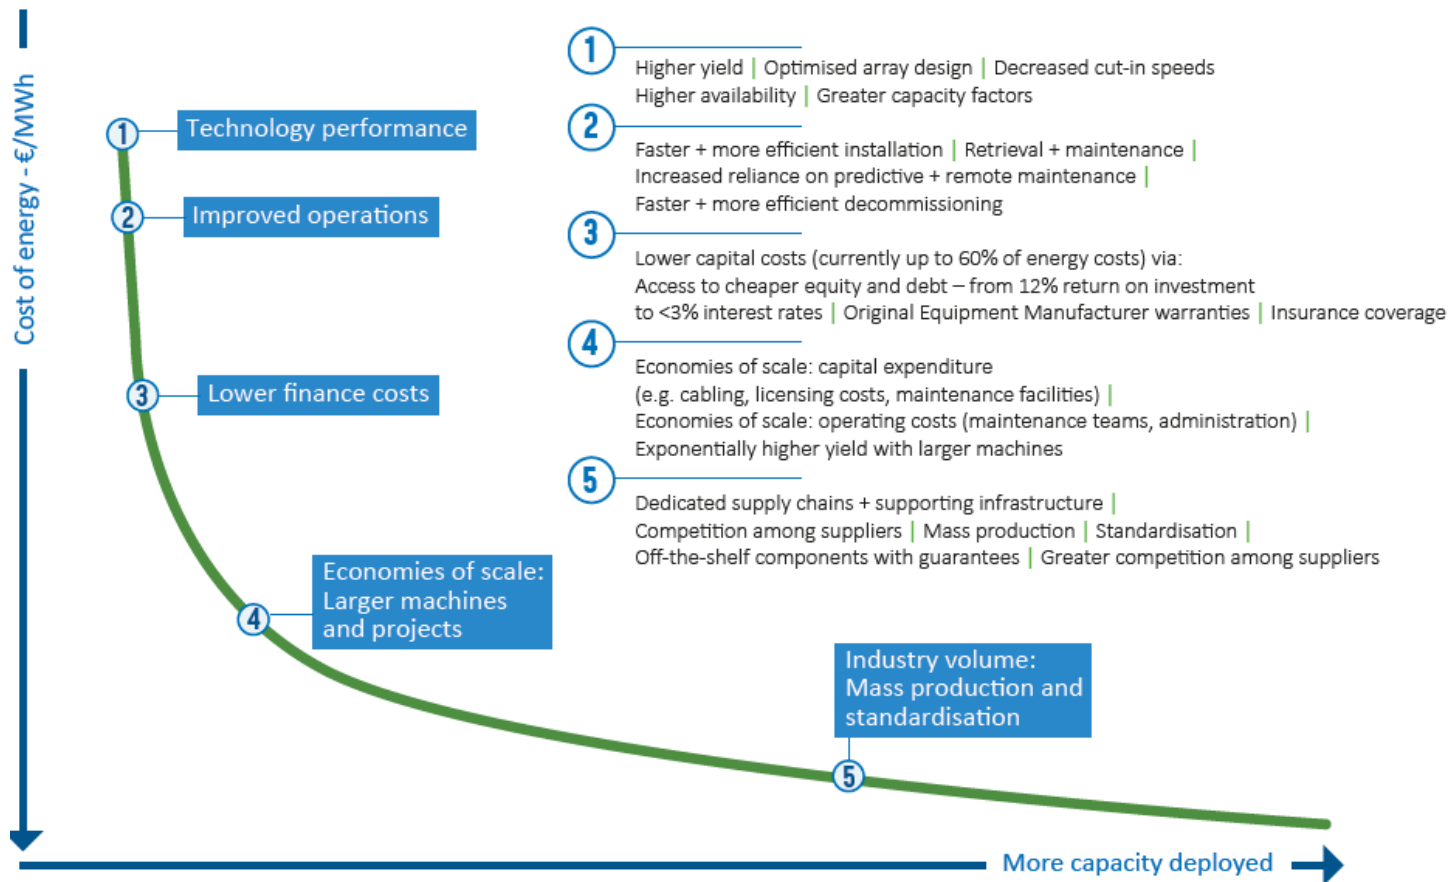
Cost of energy - €/MWh

1 Technology performance

2 Improved operations

3 Lower finance costs

4 Economies of scale: Larger machines and projects

Industry volume: Mass production and standardisation 5

More capacity deployed

1
Higher yield | Optimised array design | Decreased cut-in speeds
Higher availability | Greater capacity factors

2
Faster + more efficient installation | Retrieval + maintenance |
Increased reliance on predictive + remote maintenance |
Faster + more efficient decommissioning

3
Lower capital costs (currently up to 60% of energy costs) via:
Access to cheaper equity and debt – from 12% return on investment to <3% interest rates | Original Equipment Manufacturer warranties | Insurance coverage

4
Economies of scale: capital expenditure (e.g. cabling, licensing costs, maintenance facilities) |
Economies of scale: operating costs (maintenance teams, administration) |
Exponentially higher yield with larger machines

5
Dedicated supply chains + supporting infrastructure |
Competition among suppliers | Mass production | Standardisation |
Off-the-shelf components with guarantees | Greater competition among suppliers